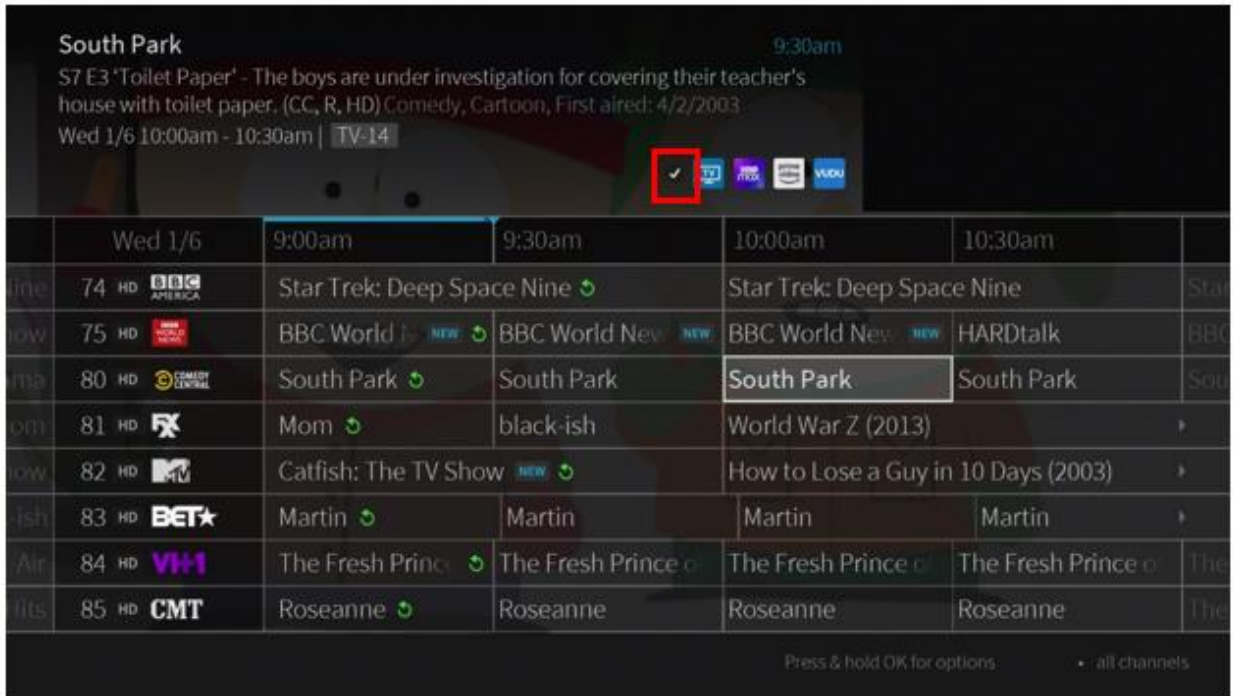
South Park
9:30am
S7 E3 'Toilet Paper' - The boys are under investigation for covering their teacher's house with toilet paper. (CC, R, HD) Comedy, Cartoon, First aired: 4/2/2003
Wed 1/6 10:00am - 10:30am | TV-14

| Wed 1/6 | 9:00am | 9:30am | 10:00am | 10:30am |
|---|---|---|---|---|
| 74 HD BBC AMERICA | Star Trek: Deep Space Nine | | Star Trek: Deep Space Nine | |
| 75 HD BBC WORLD NEWS | BBC World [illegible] NEW | BBC World New NEW | BBC World New NEW | HARDtalk |
| 80 HD COMEDY CENTRAL | South Park | South Park | South Park | South Park |
| 81 HD FX | Mom | black-ish | World War Z (2013) | |
| 82 HD MTV | Catfish: The TV Show NEW | | How to Lose a Guy in 10 Days (2003) | |
| 83 HD BET | Martin | Martin | Martin | Martin |
| 84 HD VH1 | The Fresh Princ | The Fresh Prince o | The Fresh Prince o | The Fresh Prince o |
| 85 HD CMT | Roseanne | Roseanne | Roseanne | Roseanne |

Press & hold OK for options
all channels